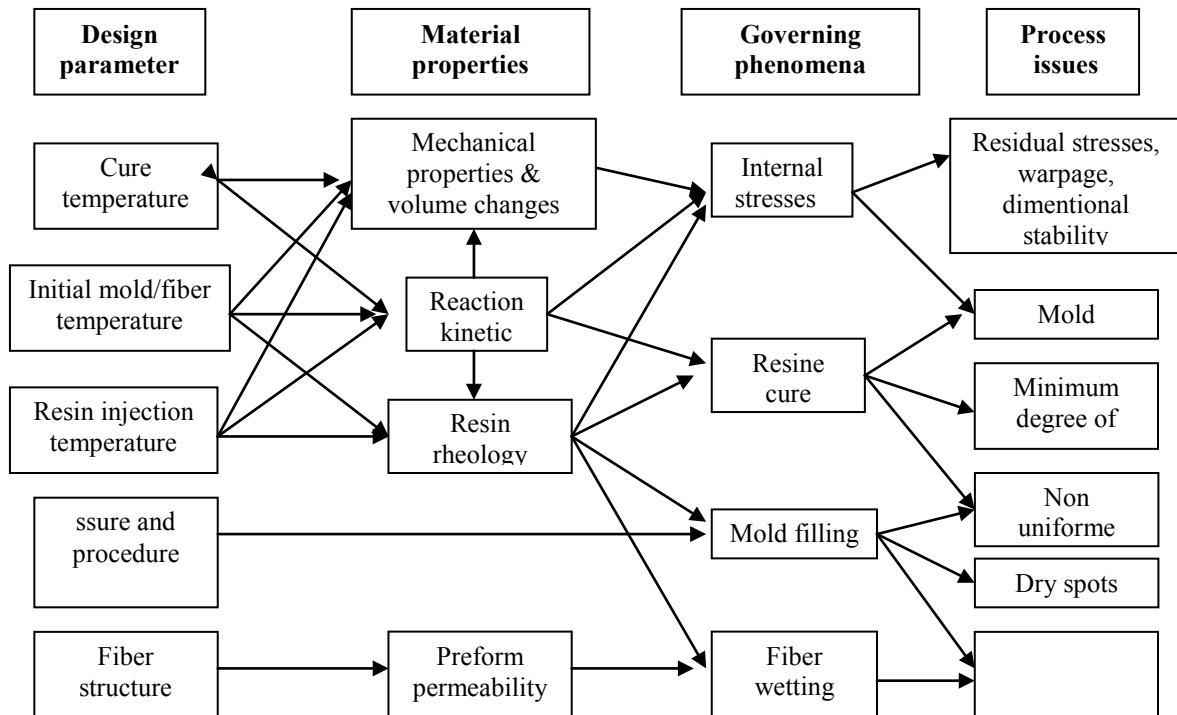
Design parameter

Material properties

Governing phenomena

Process issues

Cure temperature

Initial mold/fiber temperature

Resin injection temperature

ssure and procedure

Fiber structure

Mechanical properties & volume changes

Reaction kinetic

Resin rheology

Preform permeability

Internal stresses

Resine cure

Mold filling

Fiber wetting

Residual stresses, warpage, dimentional stability

Mold

Minimum degree of

Non uniforme

Dry spots